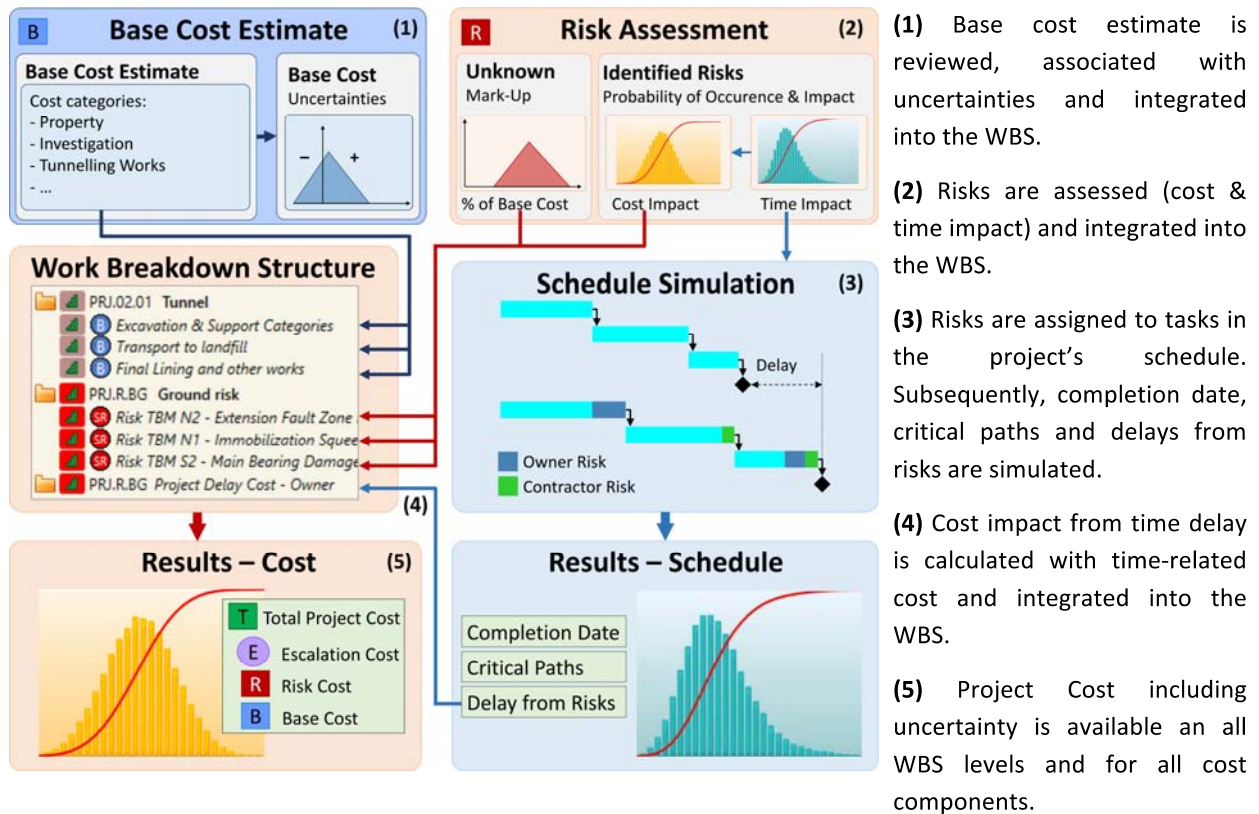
B Base Cost Estimate (1)

Base Cost Estimate
Cost categories:
- Property
- Investigation
- Tunnelling Works
- ...

Base Cost
Uncertainties
– +

R Risk Assessment (2)

Unknown
Mark-Up
% of Base Cost

Identified Risks
Probability of Occurence & Impact
Cost Impact
Time Impact

Work Breakdown Structure
PRJ.02.01 Tunnel
B Excavation & Support Categories
B Transport to landfill
B Final Lining and other works
PRJ.R.BG Ground risk
SR Risk TBM N2 - Extension Fault Zone
SR Risk TBM N1 - Immobilization Squee
SR Risk TBM S2 - Main Bearing Damage
PRJ.R.BG Project Delay Cost - Owner

Schedule Simulation (3)
Delay
Owner Risk
Contractor Risk

(4)

Results – Cost (5)
T Total Project Cost
E Escalation Cost
R Risk Cost
B Base Cost

Results – Schedule
Completion Date
Critical Paths
Delay from Risks

(1) Base cost estimate is reviewed, associated with uncertainties and integrated into the WBS.

(2) Risks are assessed (cost & time impact) and integrated into the WBS.

(3) Risks are assigned to tasks in the project's schedule. Subsequently, completion date, critical paths and delays from risks are simulated.

(4) Cost impact from time delay is calculated with time-related cost and integrated into the WBS.

(5) Project Cost including uncertainty is available an all WBS levels and for all cost components.